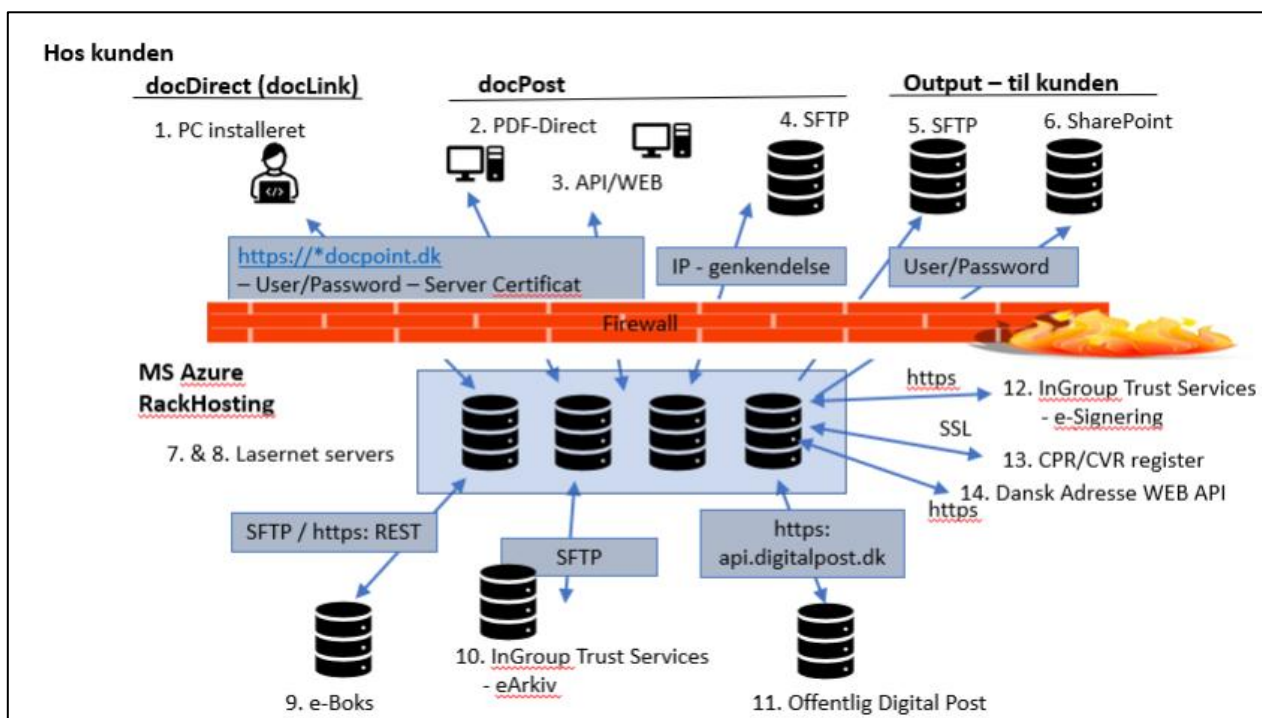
Hos kunden

docDirect (docLink)

1. PC installeret

docPost

2. PDF-Direct

3. API/WEB

4. SFTP

Output – til kunden

5. SFTP

6. SharePoint

https://*docpoint.dk
– User/Password – Server Certificat

IP - genkendelse

User/Password

Firewall

MS Azure
RackHosting

7. & 8. Lasernet servers

https

12. InGroup Trust Services
- e-Signering

SSL

13. CPR/CVR register

14. Dansk Adresse WEB API

https

SFTP / https: REST

SFTP

https:
api.digitalpost.dk

9. e-Boks

10. InGroup Trust Services
- eArkiv

11. Offentlig Digital Post